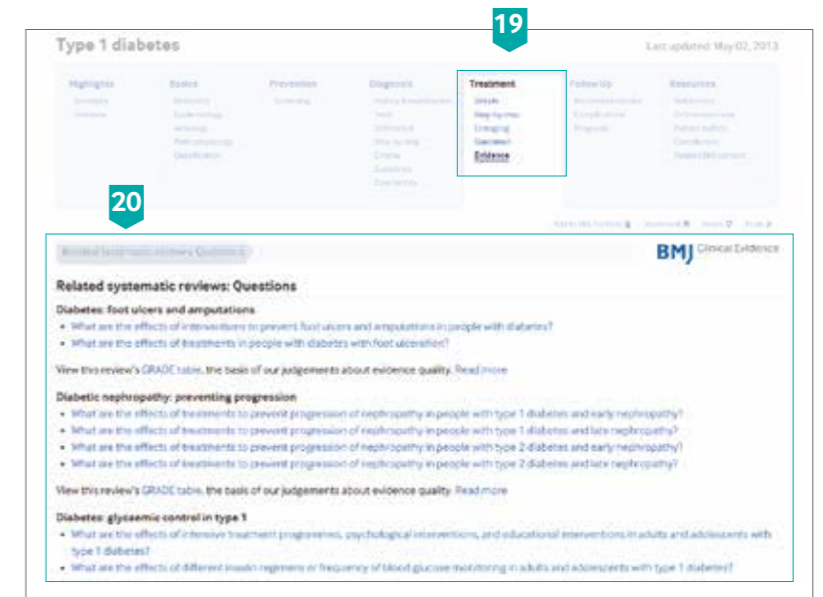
19

Type 1 diabetes

Last updated: May 02, 2013

Highlights
Summary
Overview

Basics
Definition
Epidemiology
Aetiology
Pathophysiology
Classification

Prevention
Screening

Diagnosis
History & examination
Tests
Differential
Step-by-step
Criteria
Guidelines
Case history

Treatment
Details
Step-by-step
Emerging
Guidelines
Evidence

Follow Up
Recommendations
Complications
Prognosis

Resources
References
Online resources
Patient leaflets
Contributors
Related BMJ content

20

Add to my Portfolio
Bookmark
Share
Print

Related systematic reviews: Questions

BMJ Clinical Evidence

Related systematic reviews: Questions

Diabetes: foot ulcers and amputations
• What are the effects of interventions to prevent foot ulcers and amputations in people with diabetes?
• What are the effects of treatments in people with diabetes with foot ulceration?

View this review's GRADE table, the basis of our judgements about evidence quality. Read more

Diabetic nephropathy: preventing progression
• What are the effects of treatments to prevent progression of nephropathy in people with type 1 diabetes and early nephropathy?
• What are the effects of treatments to prevent progression of nephropathy in people with type 1 diabetes and late nephropathy?
• What are the effects of treatments to prevent progression of nephropathy in people with type 2 diabetes and early nephropathy?
• What are the effects of treatments to prevent progression of nephropathy in people with type 2 diabetes and late nephropathy?

View this review's GRADE table, the basis of our judgements about evidence quality. Read more

Diabetes: glycaemic control in type 1
• What are the effects of intensive treatment programmes, psychological interventions, and educational interventions in adults and adolescents with type 1 diabetes?
• What are the effects of different insulin regimens or frequency of blood glucose monitoring in adults and adolescents with type 1 diabetes?